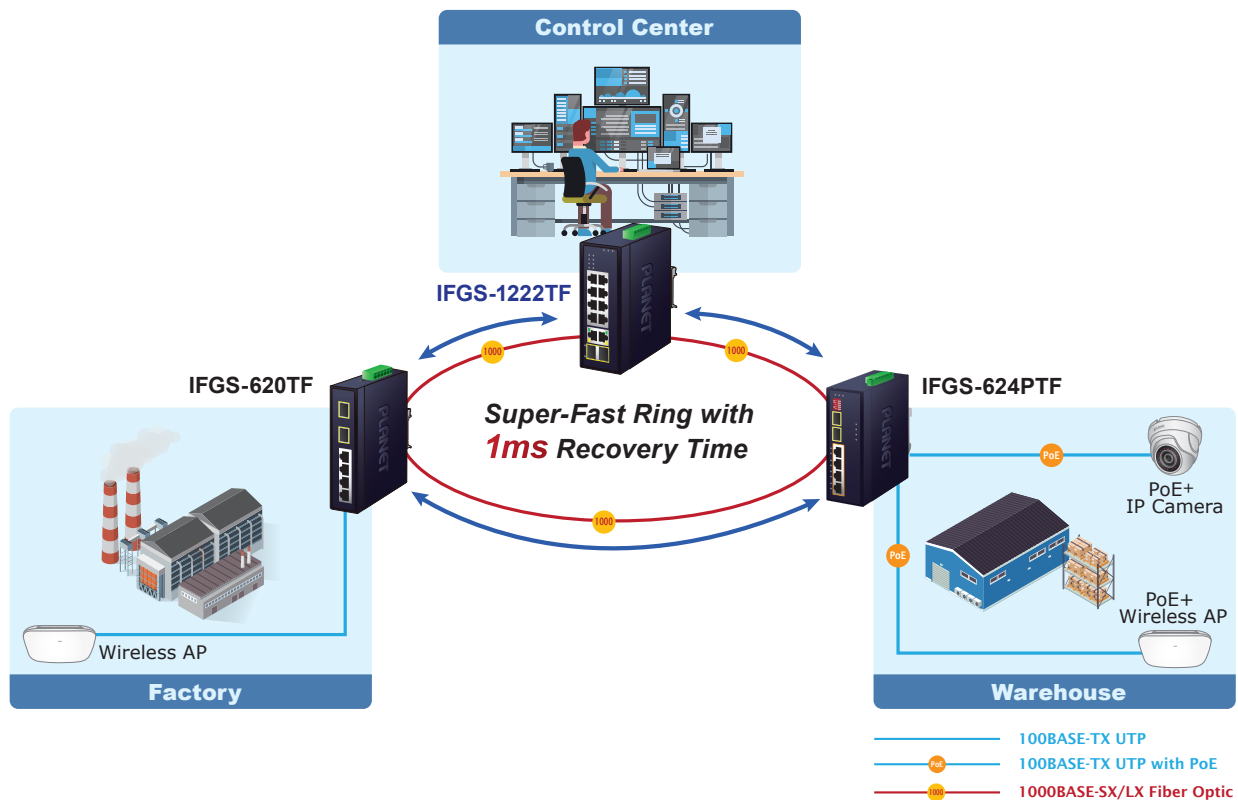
Control Center

IFGS-1222TF

1000

1000

IFGS-620TF

IFGS-624PTF

Super-Fast Ring with
1ms Recovery Time

PoE

PoE+
IP Camera

PoE

1000

PoE+
Wireless AP

Wireless AP

Factory

Warehouse

100BASE-TX UTP

PoE 100BASE-TX UTP with PoE

1000 1000BASE-SX/LX Fiber Optic